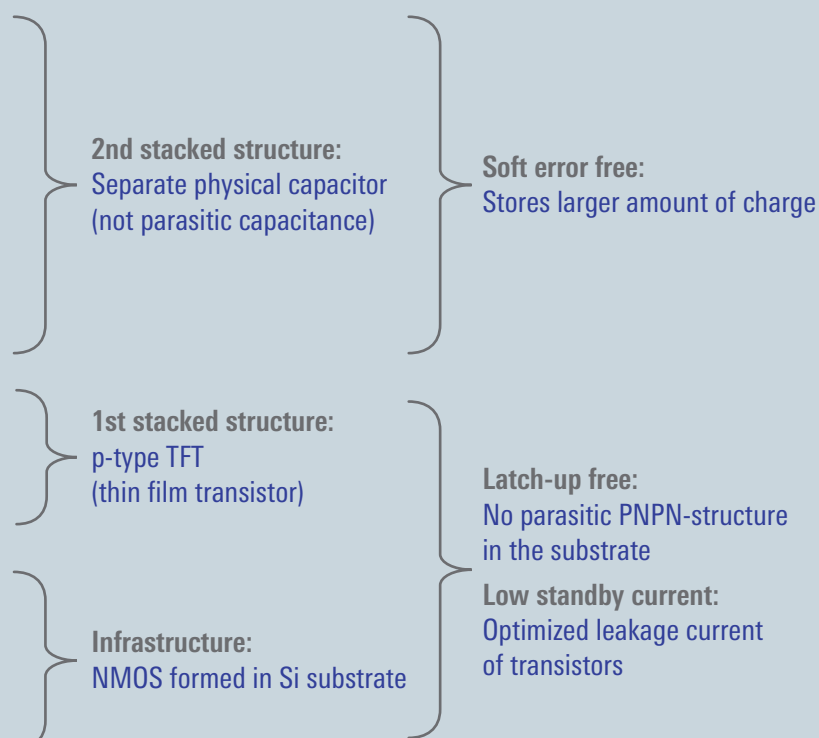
2nd stacked structure:
Separate physical capacitor
(not parasitic capacitance)

Soft error free:
Stores larger amount of charge

1st stacked structure:
p-type TFT
(thin film transistor)

Infrastructure:
NMOS formed in Si substrate

Latch-up free:
No parasitic PNPN-structure in the substrate

Low standby current:
Optimized leakage current of transistors